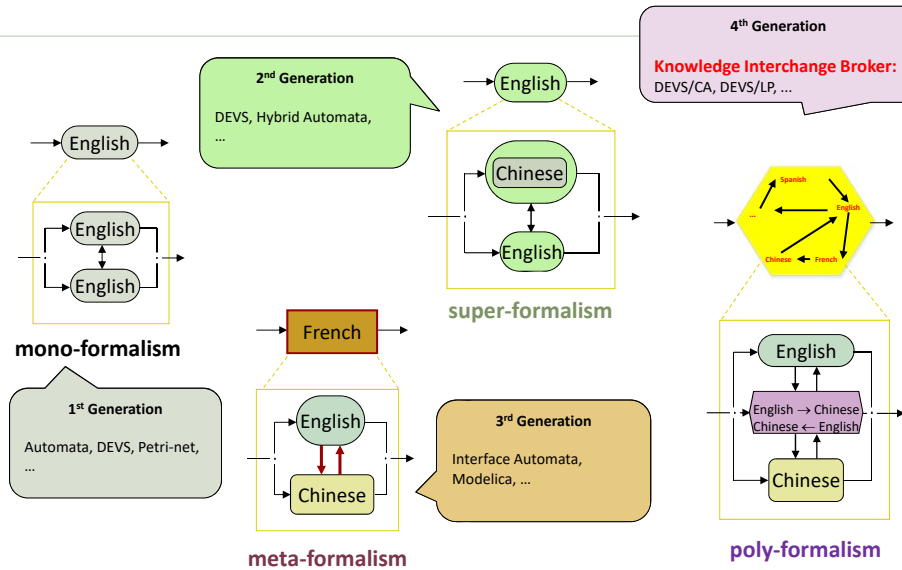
4$^{th}$ Generation

Knowledge Interchange Broker:
DEVS/CA, DEVS/LP, …

2$^{nd}$ Generation

DEVS, Hybrid Automata, …

English

English

English

English

mono-formalism

1$^{st}$ Generation

Automata, DEVS, Petri-net, …

English

Chinese

English

super-formalism

French

English

Chinese

meta-formalism

3$^{rd}$ Generation

Interface Automata, Modelica, …

Spanish

English

…

Chinese

French

English

English → Chinese
Chinese ← English

Chinese

poly-formalism